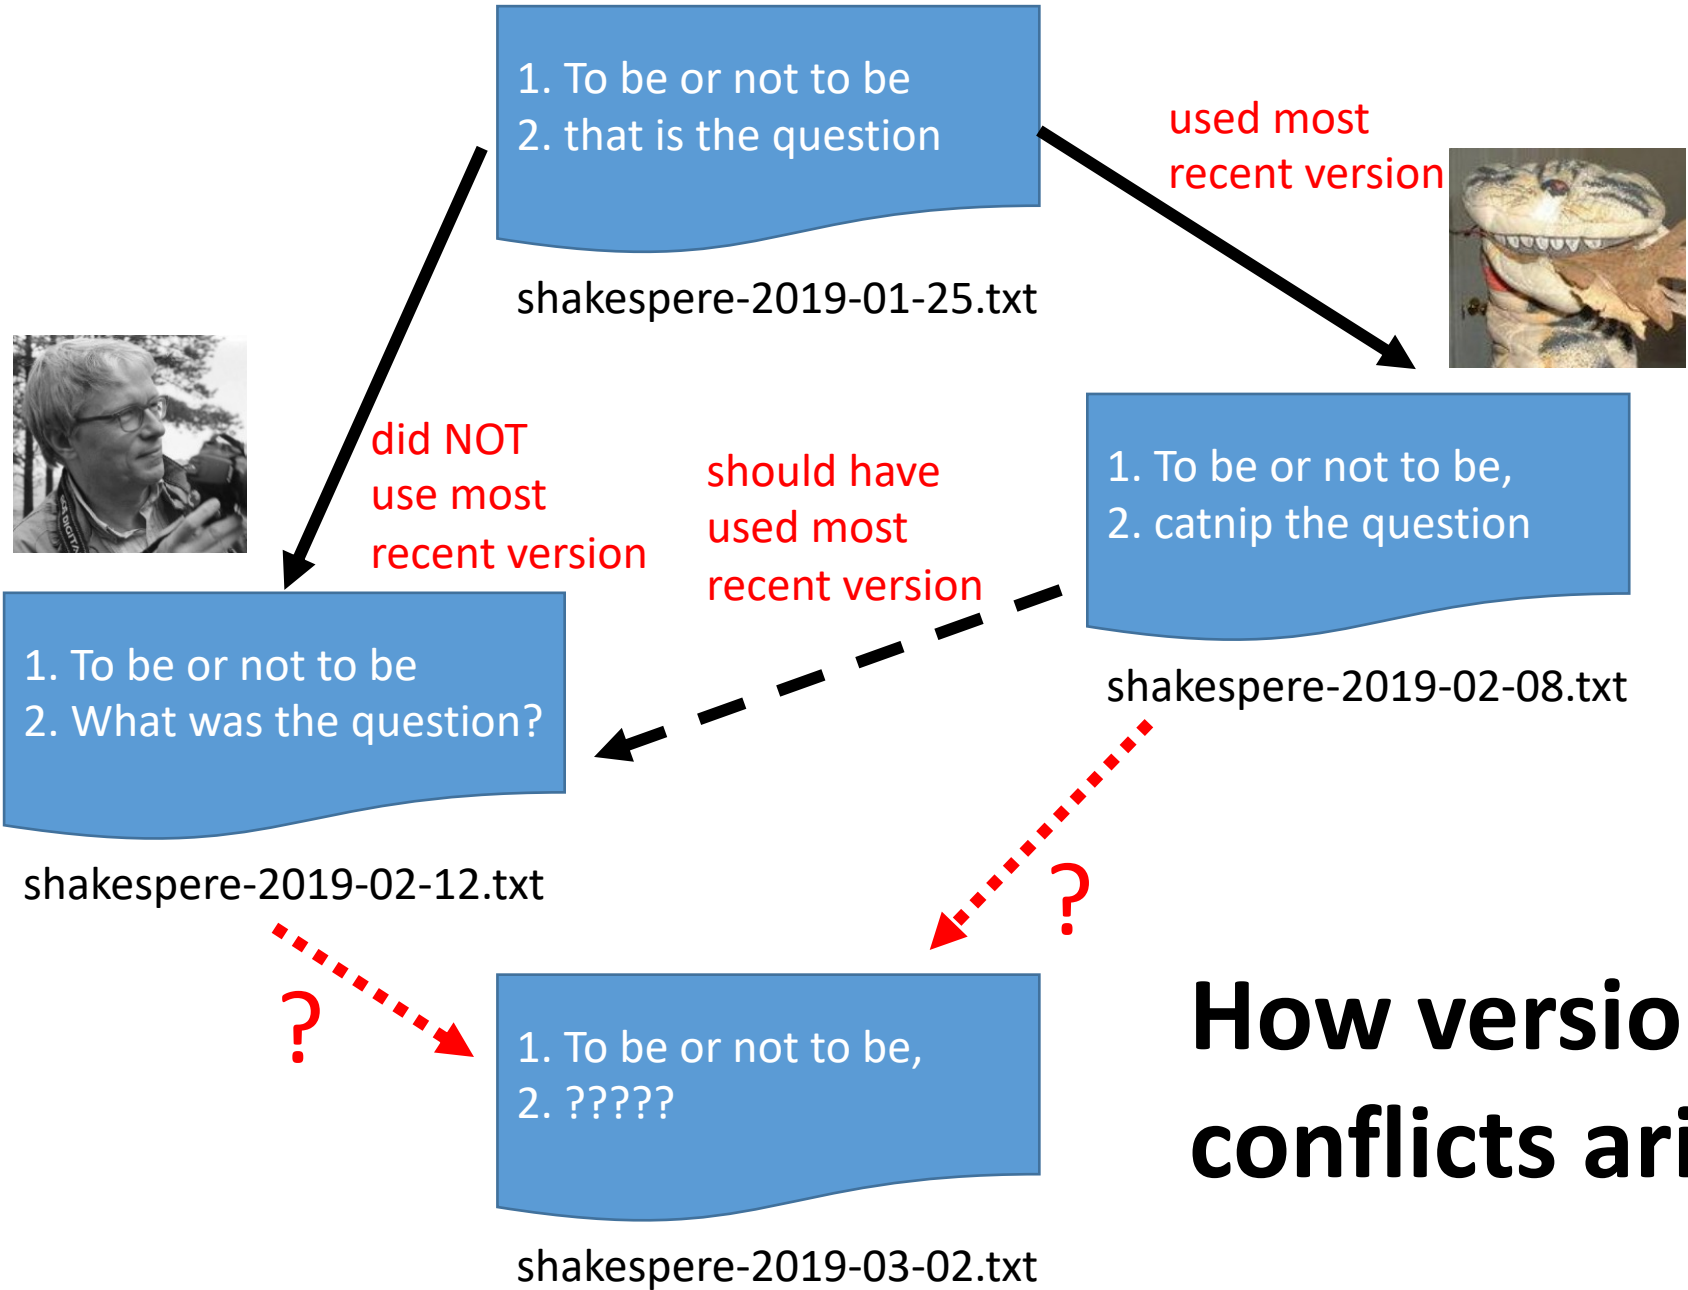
1. To be or not to be
2. that is the question

shakespere-2019-01-25.txt

used most
recent version

did NOT
use most
recent version

should have
used most
recent version

1. To be or not to be,
2. catnip the question

shakespere-2019-02-08.txt

1. To be or not to be
2. What was the question?

shakespere-2019-02-12.txt

?

?

1. To be or not to be,
2. ?????

shakespere-2019-03-02.txt

How versio
conflicts ari